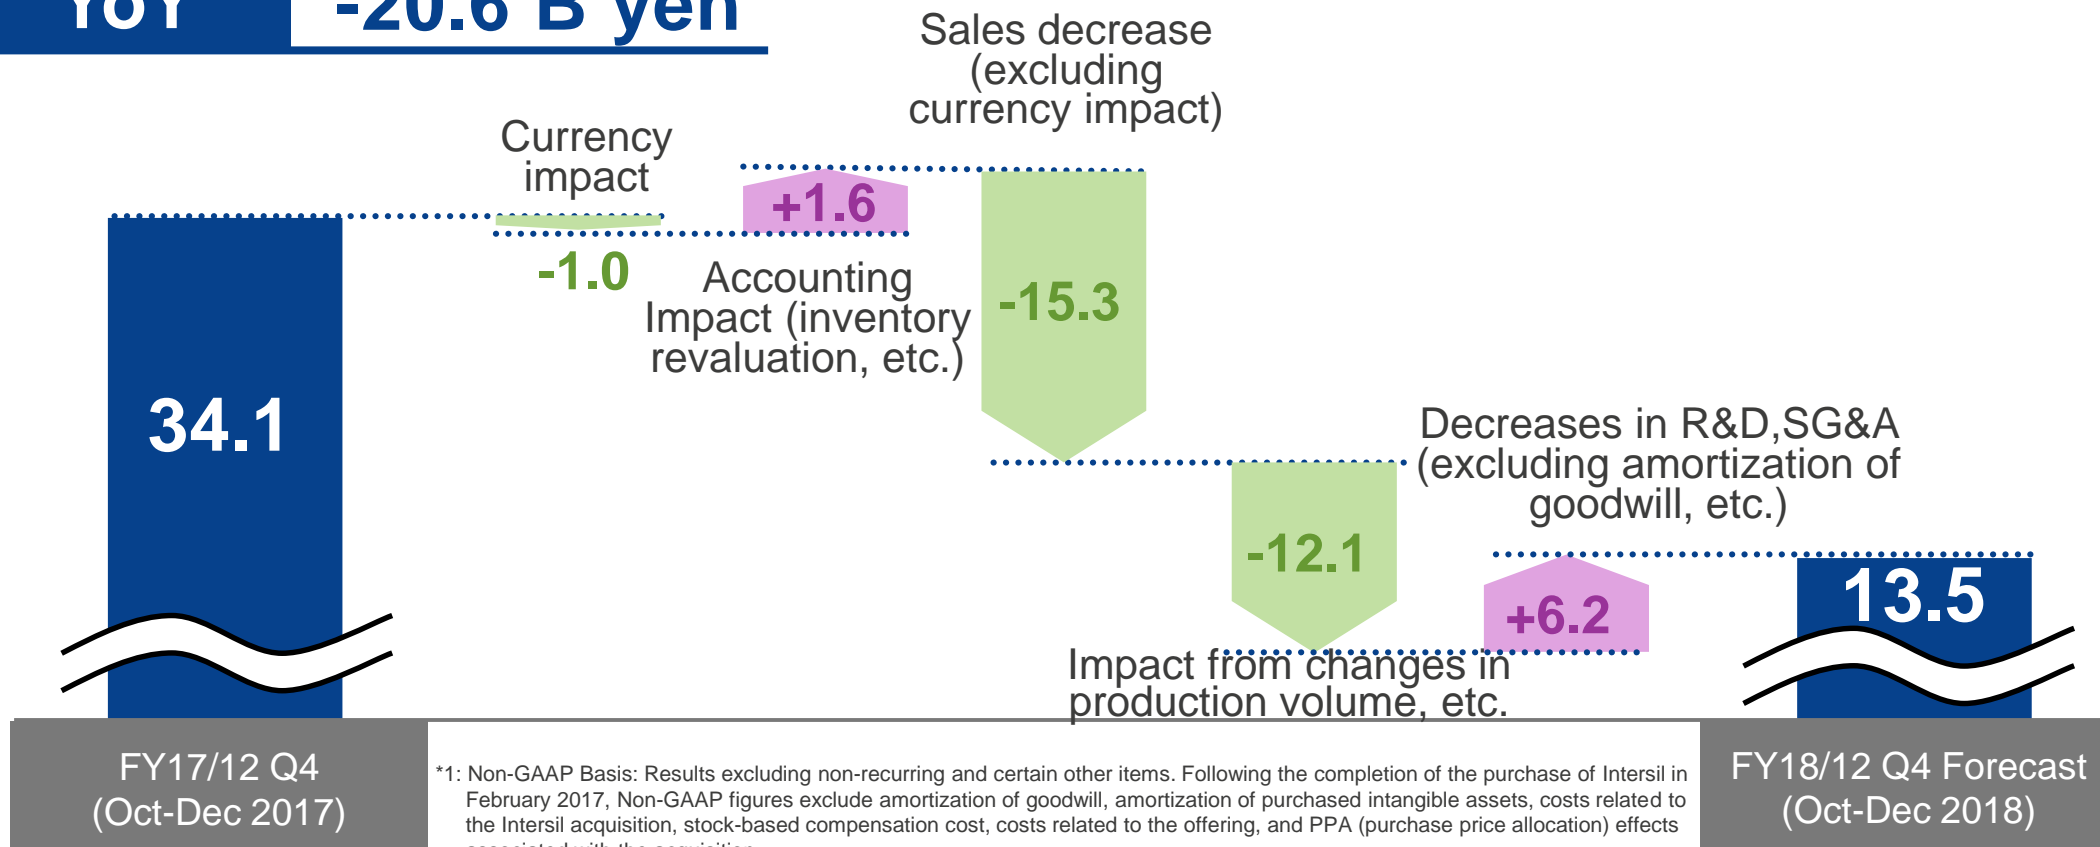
YoY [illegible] -20.6 B yen

Sales decrease (excluding currency impact)

Currency impact

+1.6

-1.0

Accounting Impact (inventory revaluation, etc.)

-15.3

34.1

Decreases in R&D,SG&A (excluding amortization of goodwill, etc.)

-12.1

13.5

+6.2

Impact from changes in production volume, etc.

FY17/12 Q4 (Oct-Dec 2017)

*1: Non-GAAP Basis: Results excluding non-recurring and certain other items. Following the completion of the purchase of Intersil in February 2017, Non-GAAP figures exclude amortization of goodwill, amortization of purchased intangible assets, costs related to the Intersil acquisition, stock-based compensation cost, costs related to the offering, and PPA (purchase price allocation) effects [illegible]

FY18/12 Q4 Forecast (Oct-Dec 2018)